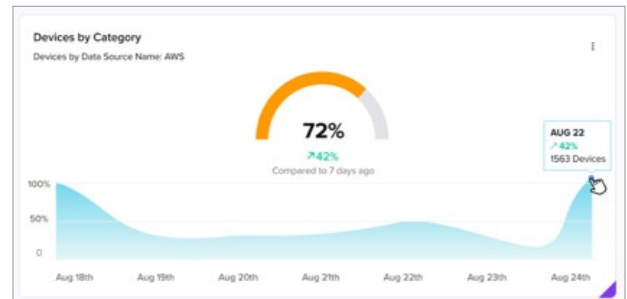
Devices by Category

Devices by Data Source Name: AWS

72%

↗42%

Compared to 7 days ago

AUG 22

↗42%

1563 Devices

100%

50%

0

Aug 18th

Aug 19th

Aug 20th

Aug 21th

Aug 22th

Aug 23th

Aug 24th